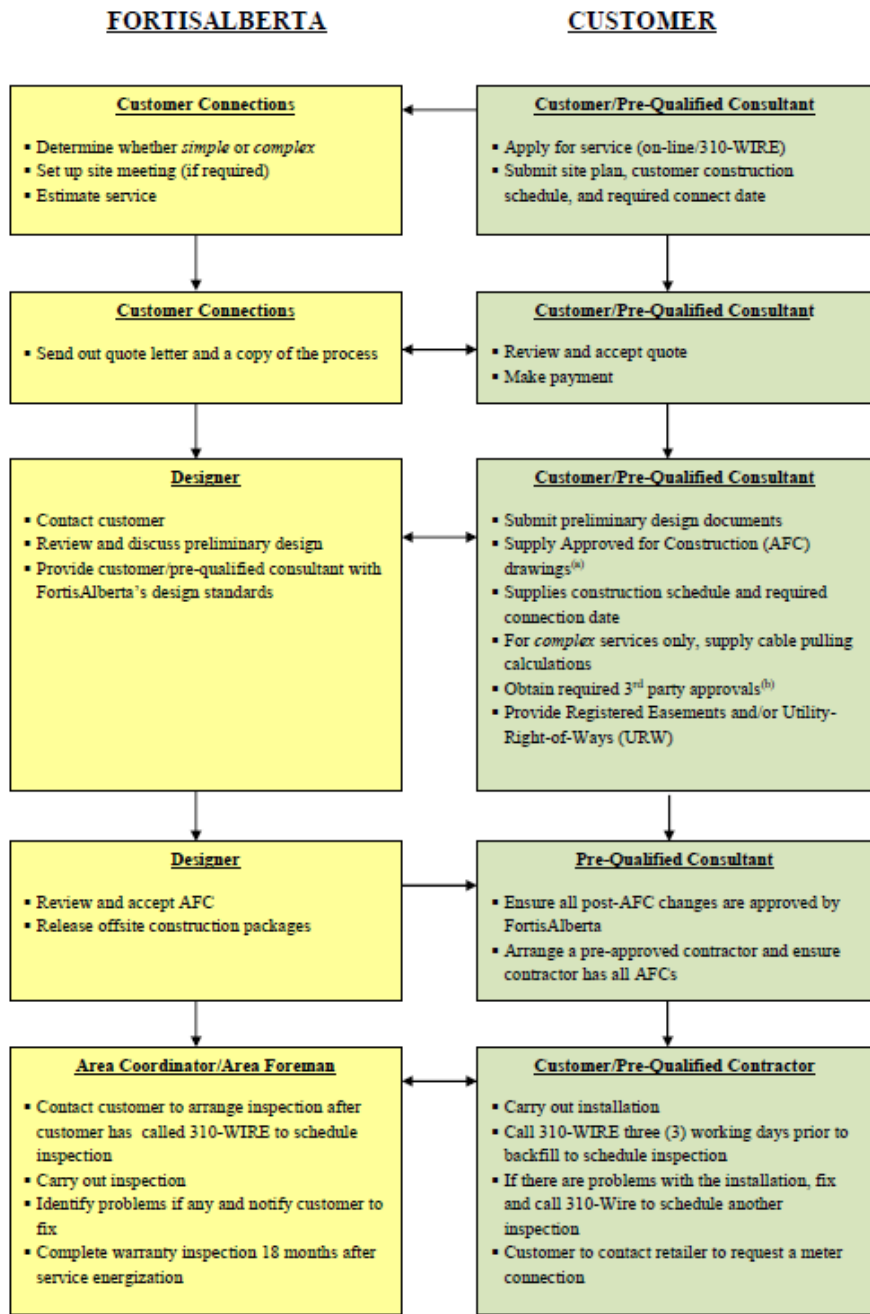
FORTISALBERTA

CUSTOMER

Customer Connections

- Determine whether *simple* or *complex*
- Set up site meeting (if required)
- Estimate service

Customer/Pre-Qualified Consultant

- Apply for service (on-line/310-WIRE)
- Submit site plan, customer construction schedule, and required connect date

Customer Connections

- Send out quote letter and a copy of the process

Customer/Pre-Qualified Consultant

- Review and accept quote
- Make payment

Designer

- Contact customer
- Review and discuss preliminary design
- Provide customer/pre-qualified consultant with FortisAlberta's design standards

Customer/Pre-Qualified Consultant

- Submit preliminary design documents
- Supply Approved for Construction (AFC) drawings$^{(a)}$
- Supplies construction schedule and required connection date
- For *complex* services only, supply cable pulling calculations
- Obtain required 3$^{rd}$ party approvals$^{(b)}$
- Provide Registered Easements and/or Utility-Right-of-Ways (URW)

Designer

- Review and accept AFC
- Release offsite construction packages

Pre-Qualified Consultant

- Ensure all post-AFC changes are approved by FortisAlberta
- Arrange a pre-approved contractor and ensure contractor has all AFCs

Area Coordinator/Area Foreman

- Contact customer to arrange inspection after customer has called 310-WIRE to schedule inspection
- Carry out inspection
- Identify problems if any and notify customer to fix
- Complete warranty inspection 18 months after service energization

Customer/Pre-Qualified Contractor

- Carry out installation
- Call 310-WIRE three (3) working days prior to backfill to schedule inspection
- If there are problems with the installation, fix and call 310-Wire to schedule another inspection
- Customer to contact retailer to request a meter connection